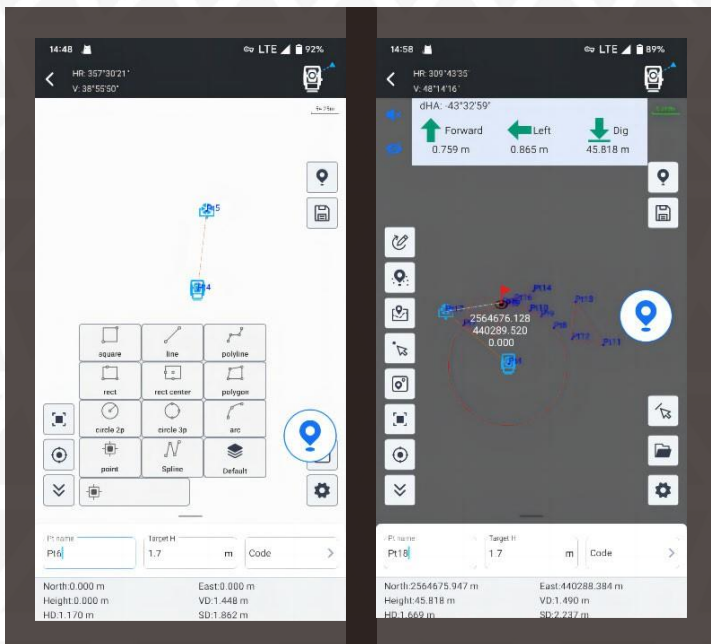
14:48
LTE 92%
HR: 357°30'21"
V: 38°55'50"

Pt5
Pt4

square | line | polyline
rect | rect center | polygon
circle 2p | circle 3p | arc
point | Spline | Default

Pt name
Pt6
Target H
1.7 m
Code

North:0.000 m
East:0.000 m
Height:0.000 m
VD:1.448 m
HD:1.170 m
SD:1.862 m

14:58
LTE 89%
HR: 309°43'35"
V: 48°14'16"

dHA: -43°32'59"
Forward 0.759 m
Left 0.865 m
Dig 45.818 m

2564676.128
440289.520
0.000

Pt14
Pt13
Pt10
Pt12
Pt11
Pt4

Pt name
Pt18
Target H
1.7 m
Code

North:2564675.947 m
East:440288.384 m
Height:45.818 m
VD:1.490 m
HD:1.669 m
SD:2.237 m